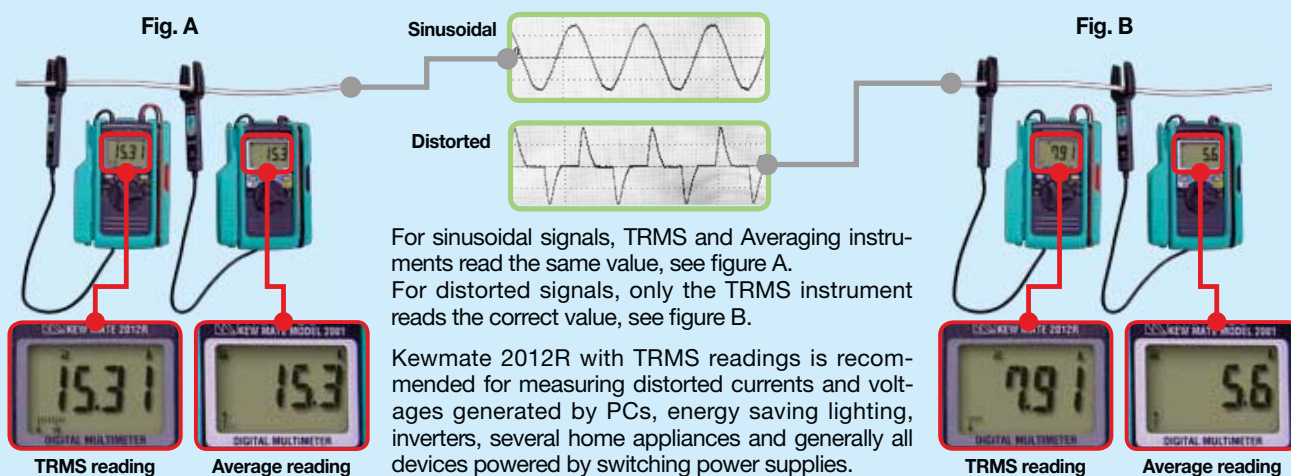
Fig. A

Sinusoidal

Distorted

Fig. B

15.31

15.3

7.91

5.6

KEW MATE 2012R

15.31

DIGITAL MULTIMETER

TRMS reading

KEW MATE MODEL 2001

15.3

DIGITAL MULTIMETER

Average reading

For sinusoidal signals, TRMS and Averaging instruments read the same value, see figure A.
For distorted signals, only the TRMS instrument reads the correct value, see figure B.

Kewmate 2012R with TRMS readings is recommended for measuring distorted currents and voltages generated by PCs, energy saving lighting, inverters, several home appliances and generally all devices powered by switching power supplies.

KEW MATE 2012R

7.91

DIGITAL MULTIMETER

TRMS reading

KEW MATE MODEL 2001

5.6

DIGITAL MULTIMETER

Average reading